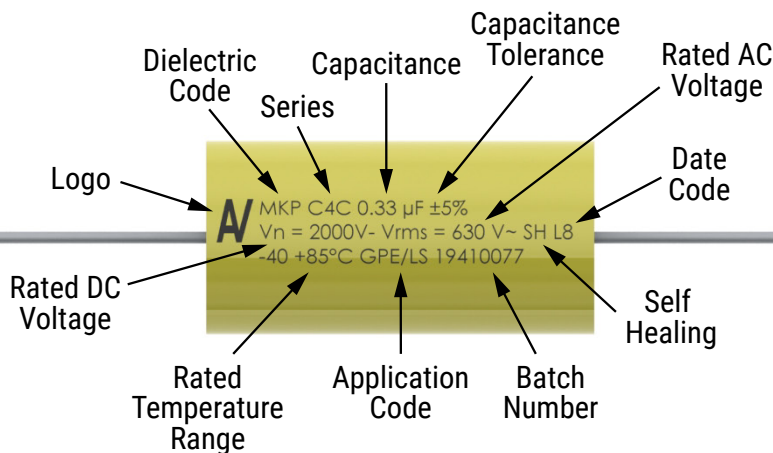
Dielectric Code

Series

Capacitance

Capacitance Tolerance

Rated AC Voltage

Date Code

Logo

MKP C4C 0.33 µF ±5%
Vn = 2000V- Vrms = 630 V~ SH L8
-40 +85°C GPE/LS 19410077

Rated DC Voltage

Self Healing

Rated Temperature Range

Application Code

Batch Number